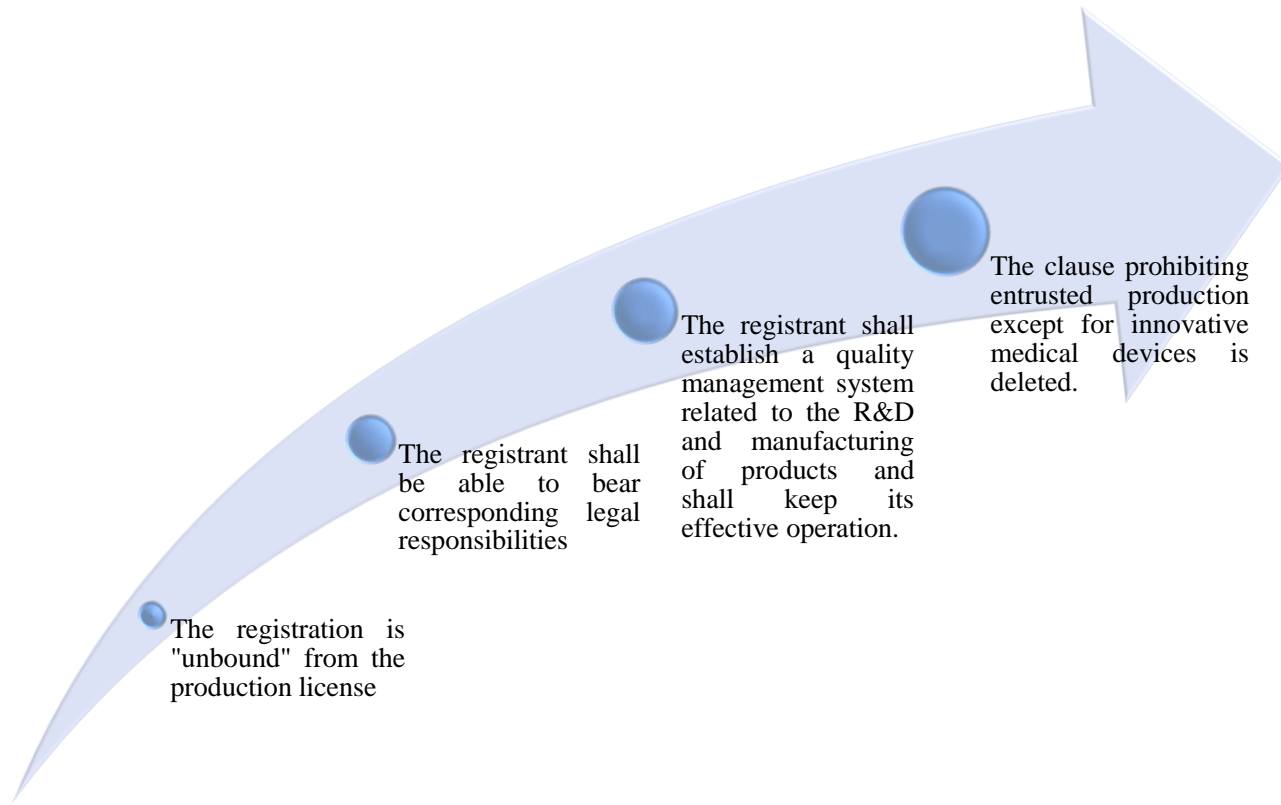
The registration is "unbound" from the production license

The registrant shall be able to bear corresponding legal responsibilities

The registrant shall establish a quality management system related to the R&D and manufacturing of products and shall keep its effective operation.

The clause prohibiting entrusted production except for innovative medical devices is deleted.